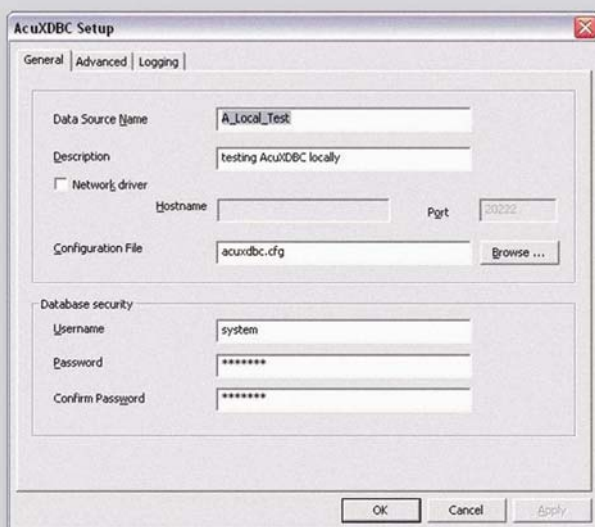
AcuXDBC Setup

General | Advanced | Logging

Data Source Name A_Local_Test

Description testing AcuXDBC locally

Network driver

Hostname Port 20222

Configuration File acuxdbc.cfg Browse ...

Database security

Username system

Password *******

Confirm Password *******

OK Cancel Apply